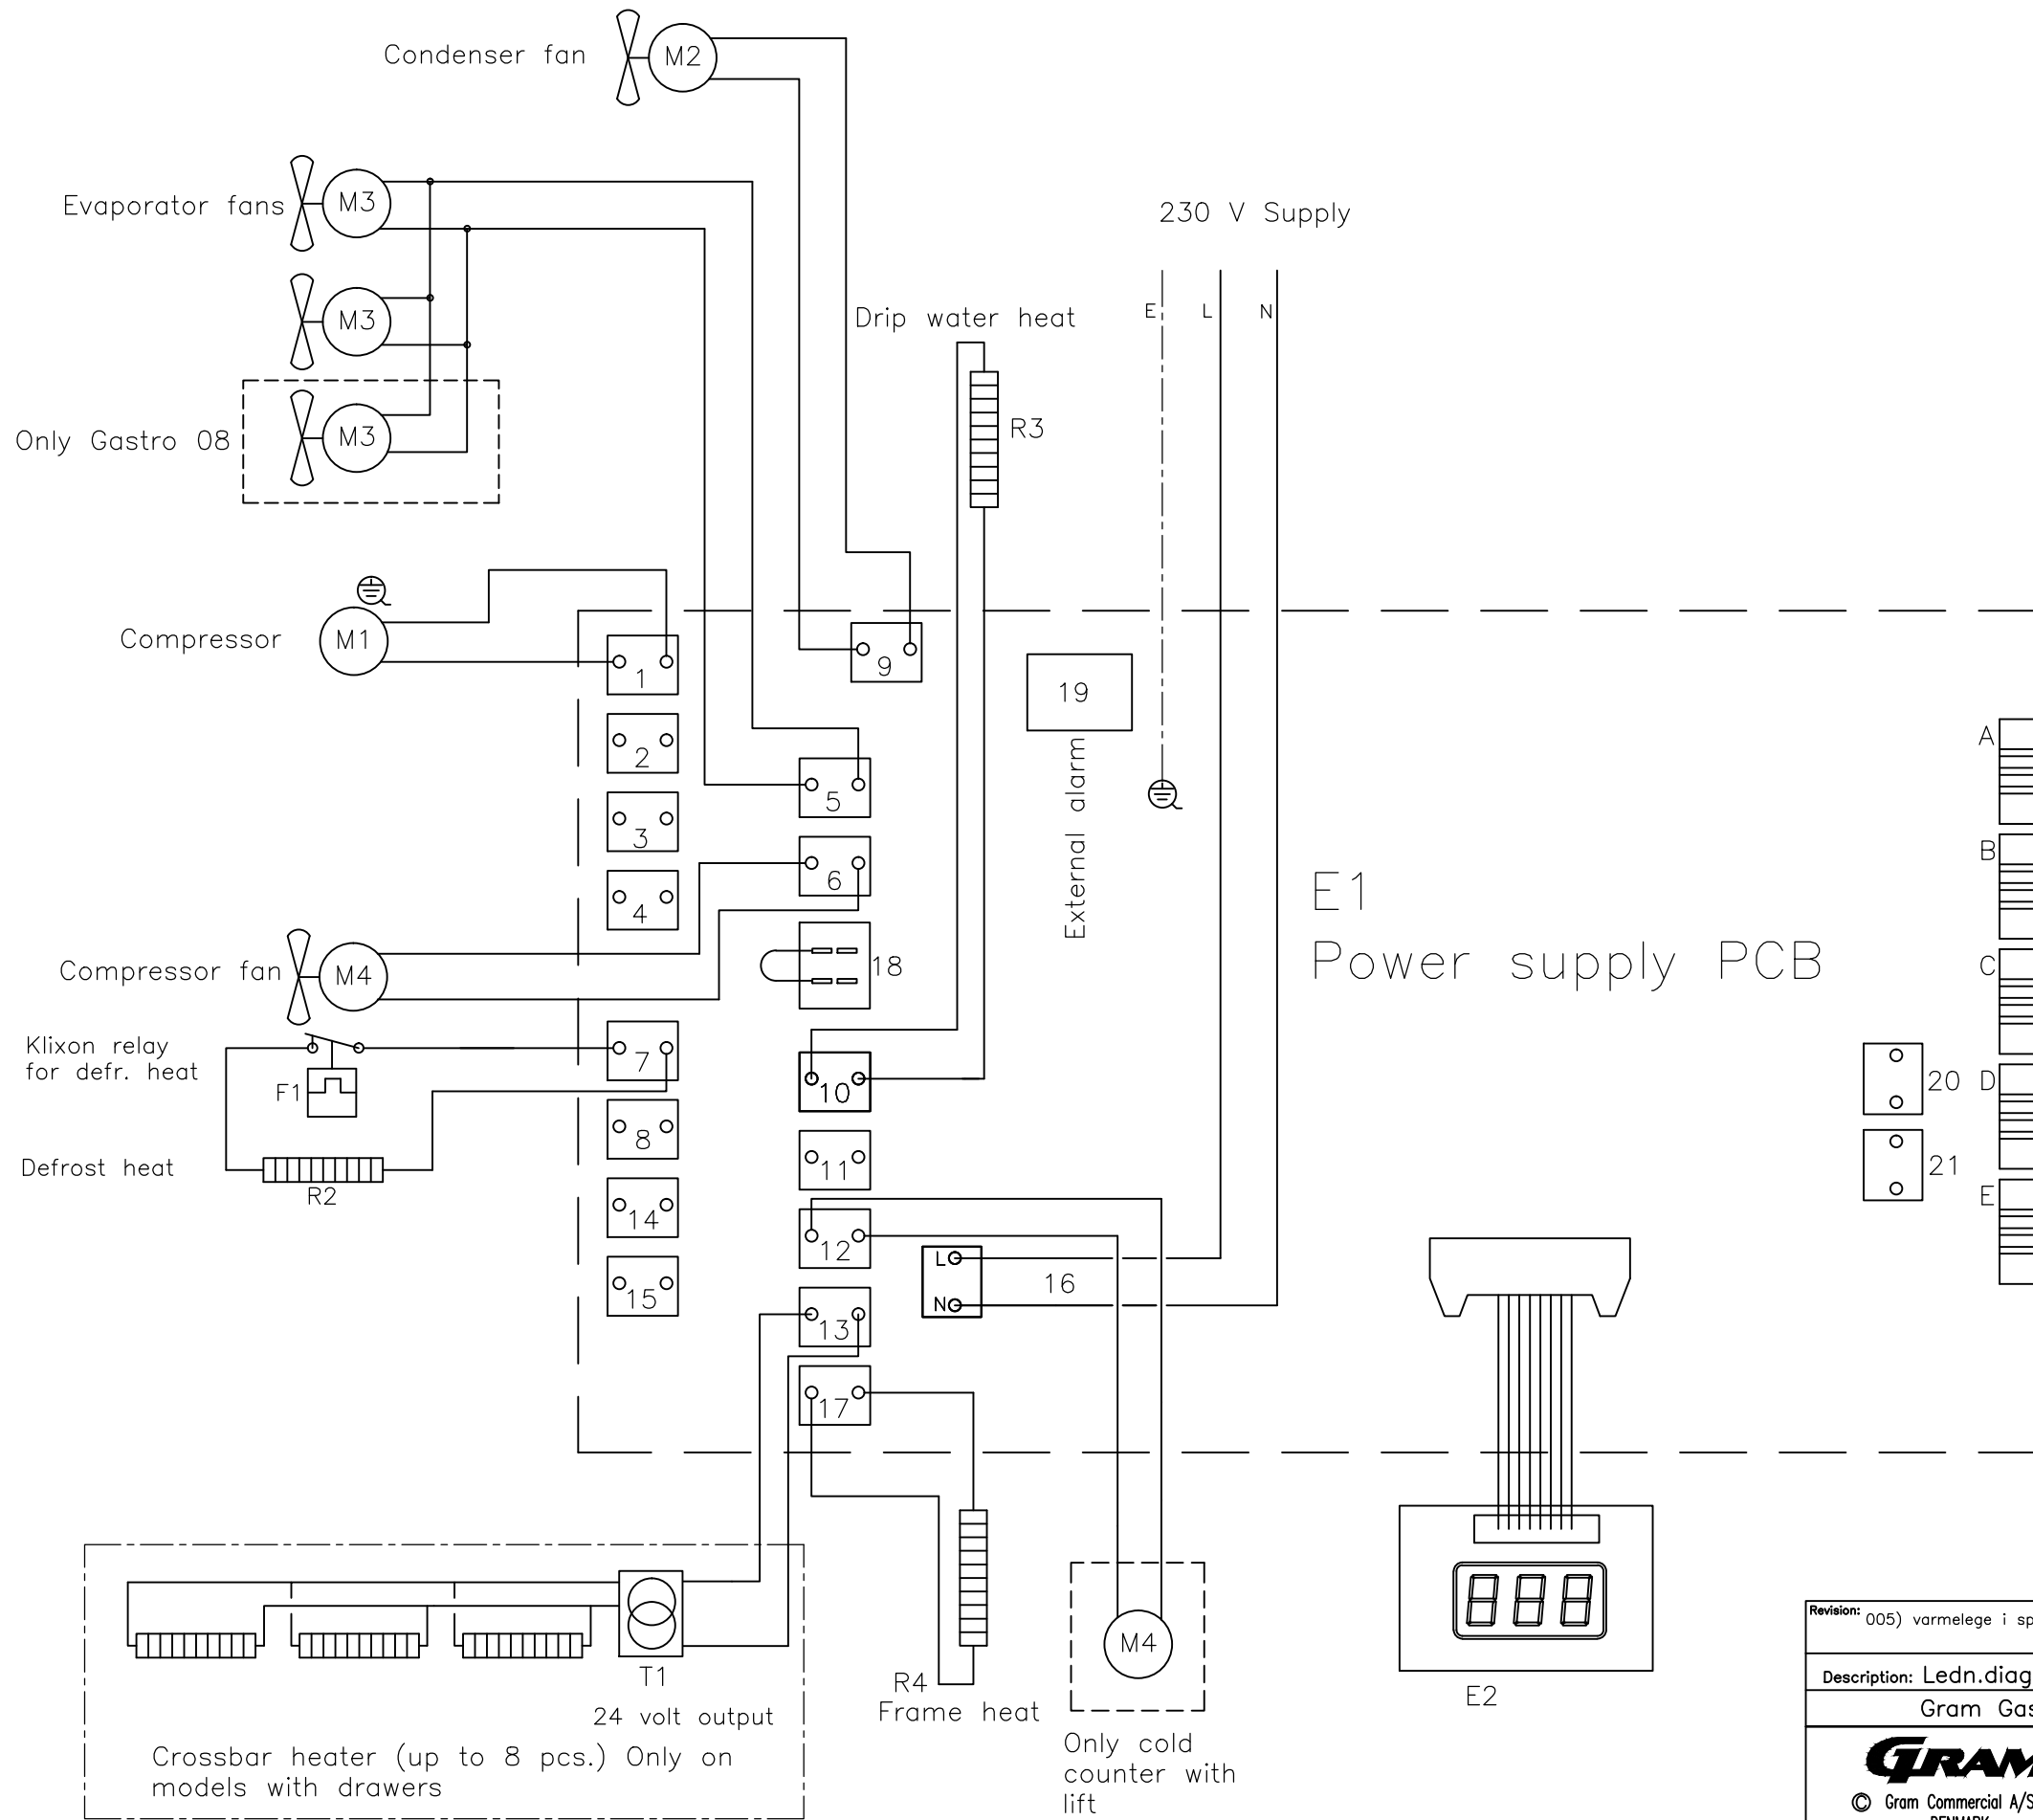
Condenser fan
M2

Evaporator fans
M3
M3
Only Gastro 08
M3

230 V Supply
E L N

Drip water heat
R3

Compressor
M1
1
2
3
4
9
5
6
18
19
External alarm

E1
Power supply PCB

A
B
C
D
E
20
21

Compressor fan
M4

Klixon relay for defr. heat
F1
7
8
10
11
14
12
15
13
17
L
N
16

Defrost heat
R2

T1
24 volt output
Crossbar heater (up to 8 pcs.) Only on models with drawers

R4
Frame heat

M4
Only cold counter with lift

E2

Revision: 005) varmelege i sp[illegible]
Description: Ledn.diag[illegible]
Gram Gas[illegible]
GRAM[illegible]
© Gram Commercial A/S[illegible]
DENMARK